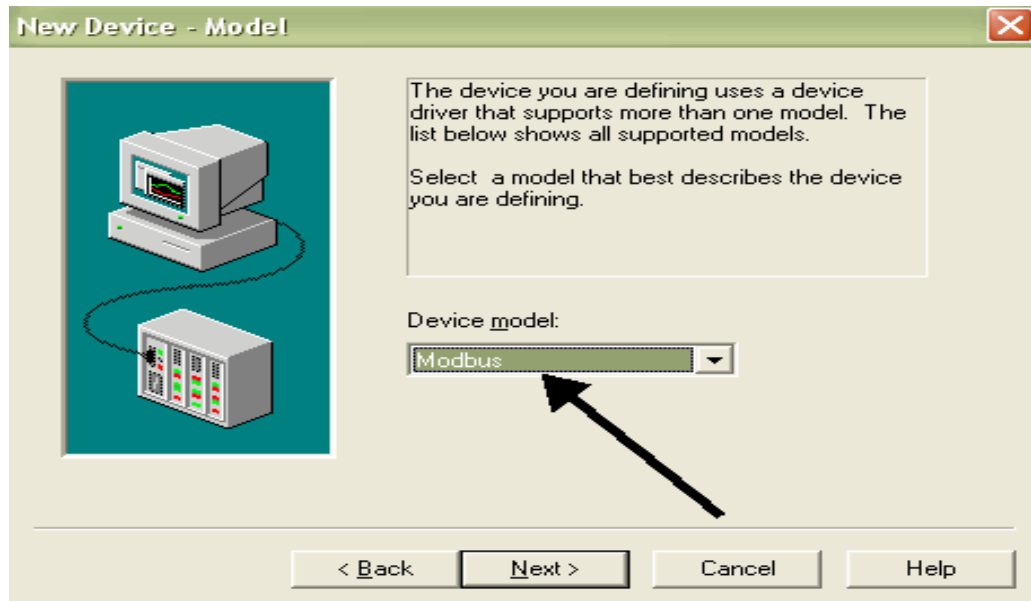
New Device - Model

The device you are defining uses a device driver that supports more than one model. The list below shows all supported models.

Select a model that best describes the device you are defining.

Device model:

Modbus

< Back

Next >

Cancel

Help